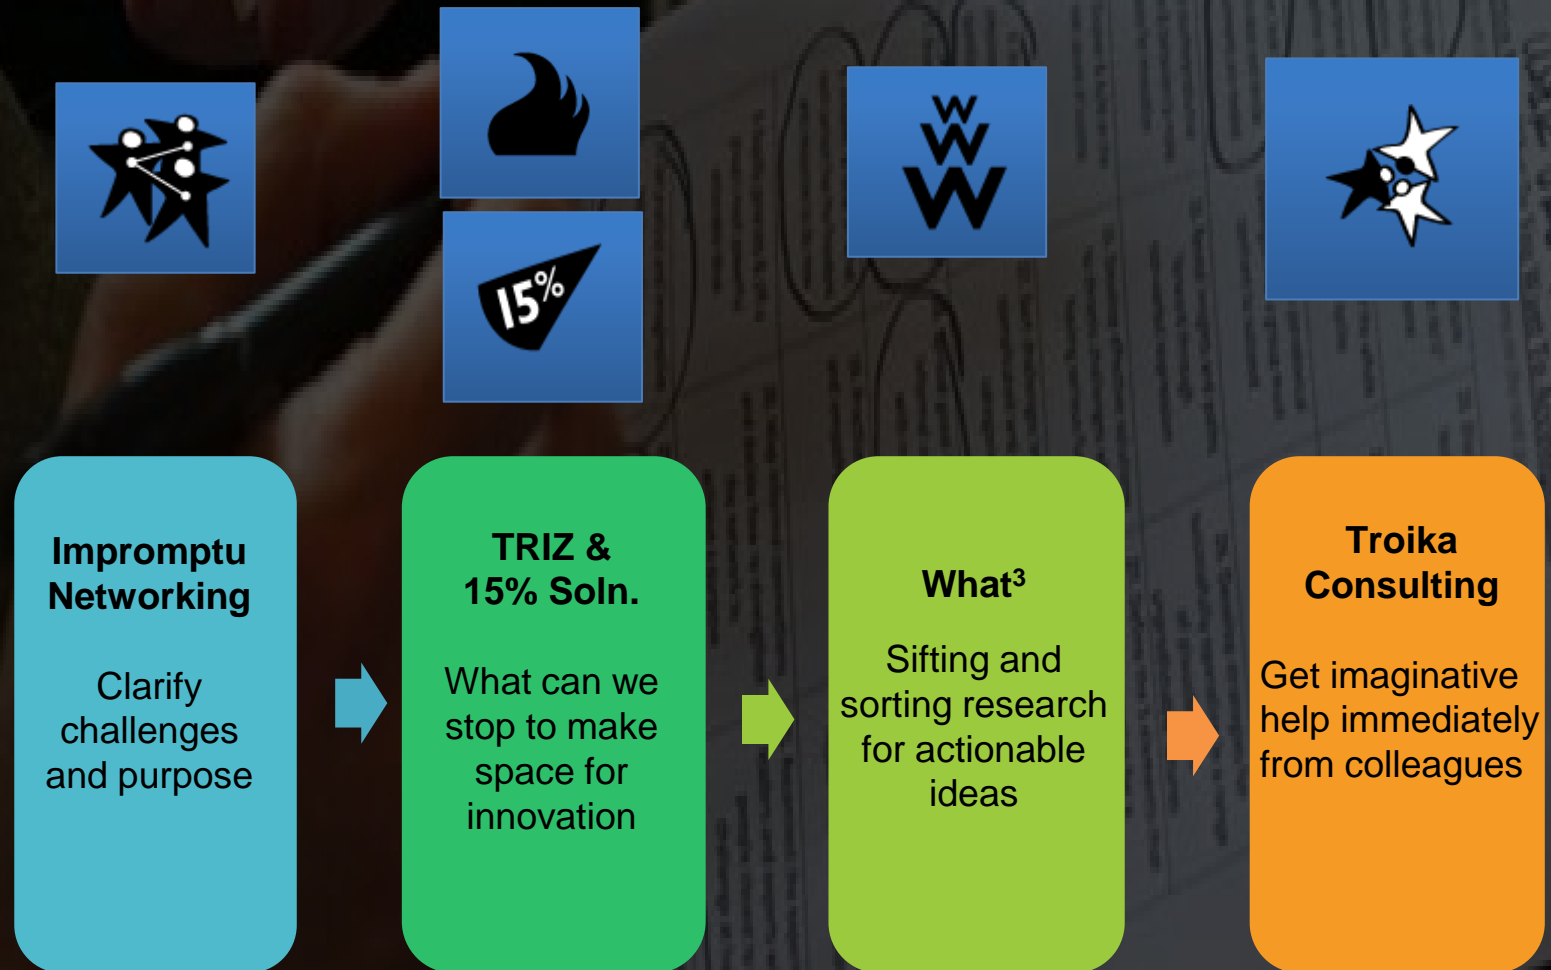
15%

W
W
W

Impromptu Networking

Clarify challenges and purpose

TRIZ & 15% Soln.

What can we stop to make space for innovation

What$^3$

Sifting and sorting research for actionable ideas

Troika Consulting

Get imaginative help immediately from colleagues